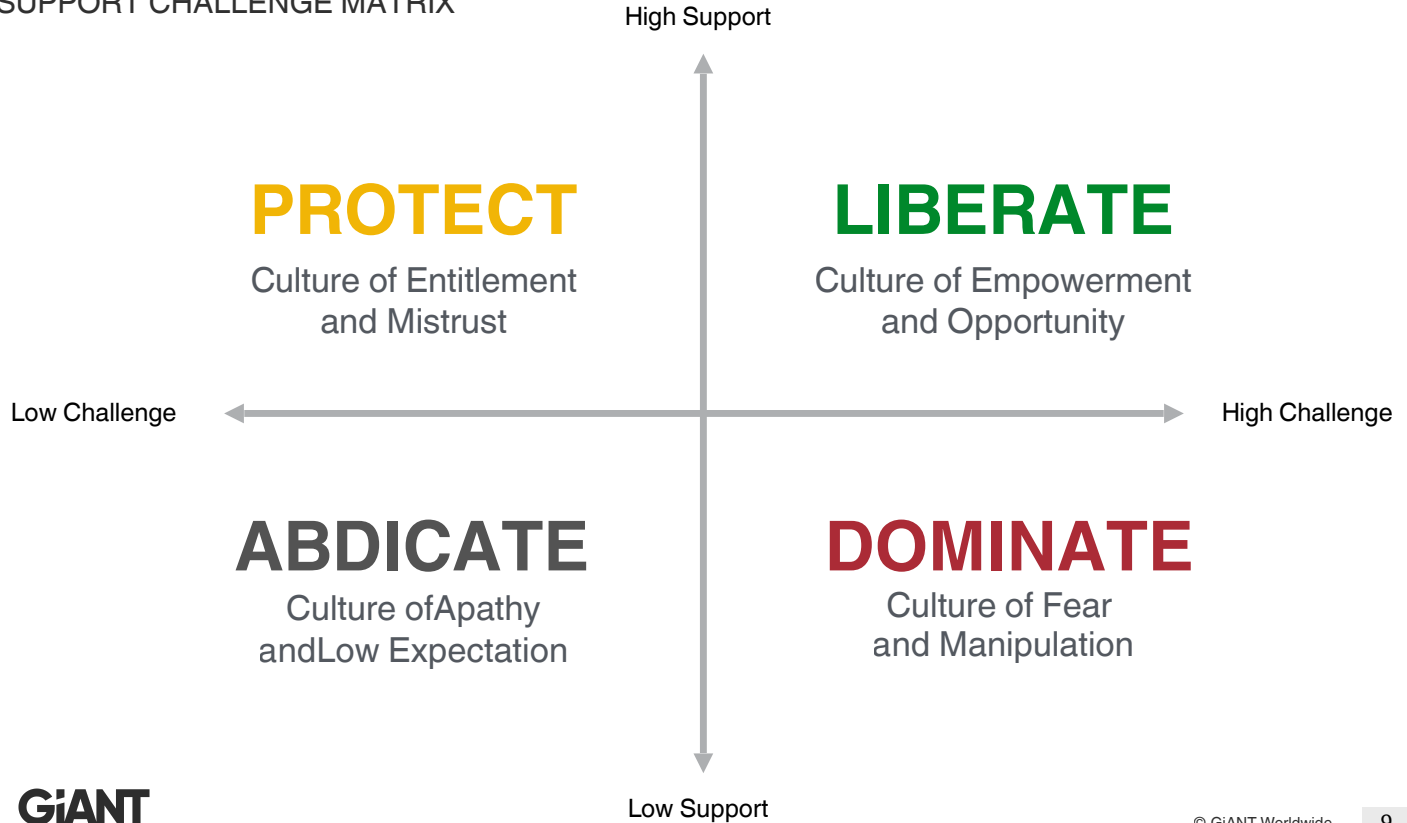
SUPPORT CHALLENGE MATRIX

High Support

PROTECT
Culture of Entitlement and Mistrust

LIBERATE
Culture of Empowerment and Opportunity

Low Challenge

High Challenge

ABDICATE
Culture ofApathy andLow Expectation

DOMINATE
Culture of Fear and Manipulation

Low Support

GiANT

© GiANT Worldwide

9